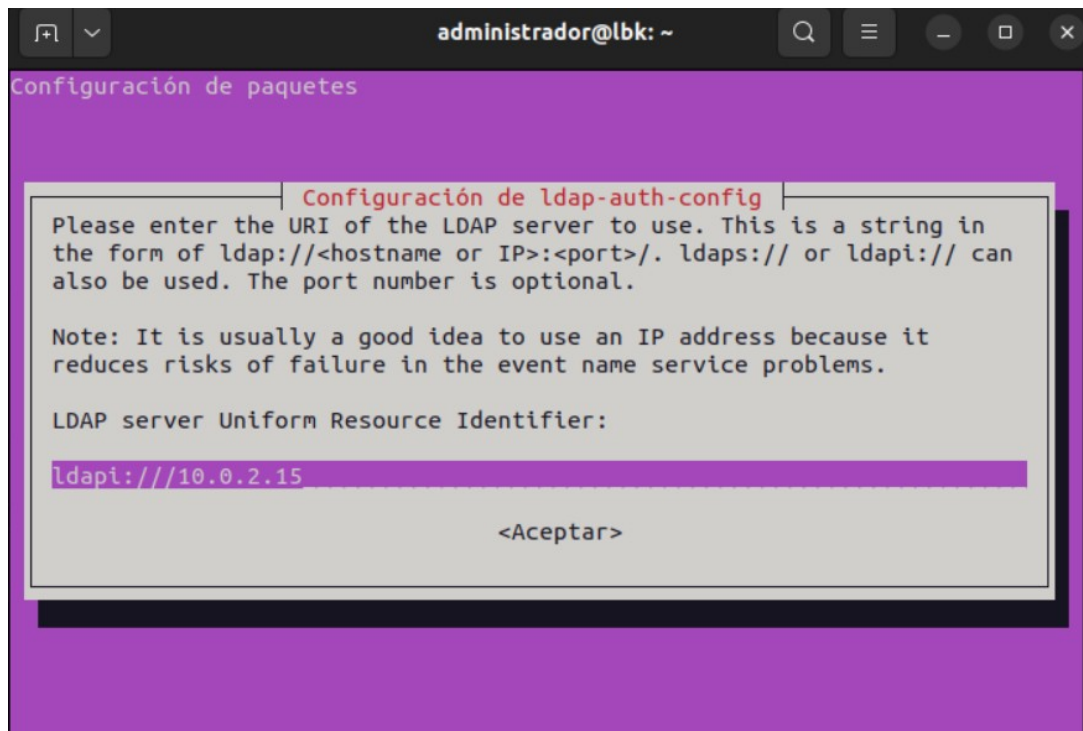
administrador@lbk: ~

Configuración de paquetes

Configuración de ldap-auth-config

Please enter the URI of the LDAP server to use. This is a string in the form of ldap://<hostname or IP>:<port>/. ldaps:// or ldapi:// can also be used. The port number is optional.

Note: It is usually a good idea to use an IP address because it reduces risks of failure in the event name service problems.

LDAP server Uniform Resource Identifier:

ldapi:///10.0.2.15

<Aceptar>